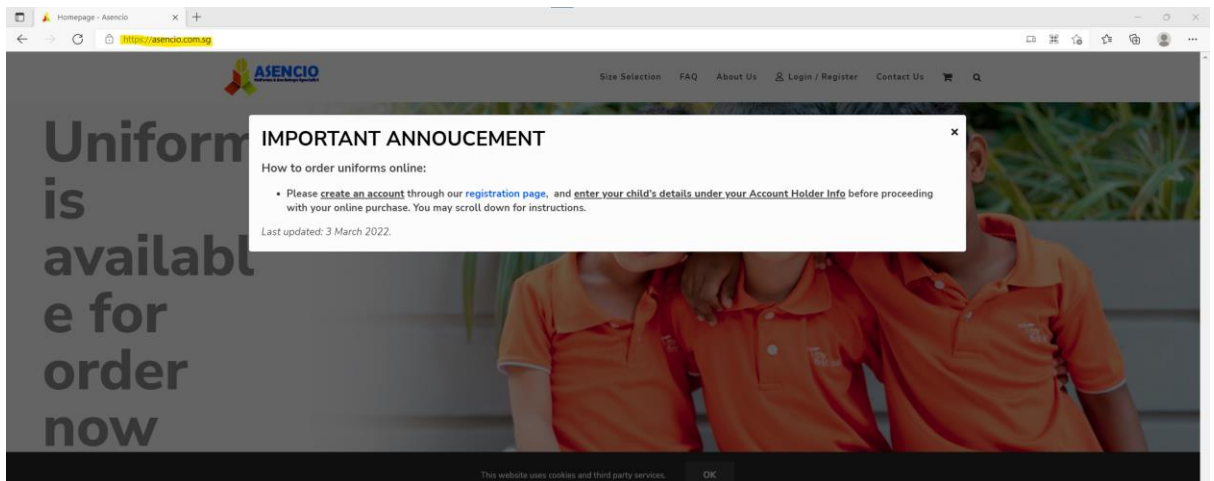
Homepage - Asencio

https://asencio.com.sg

ASENCIO

Size Selection FAQ About Us Login / Register Contact Us

Uniform is availabl e for order now

IMPORTANT ANNOUCEMENT

×

How to order uniforms online:

• Please create an account through our registration page, and enter your child's details under your Account Holder Info before proceeding with your online purchase. You may scroll down for instructions.

Last updated: 3 March 2022.

This website uses cookies and third party services. OK